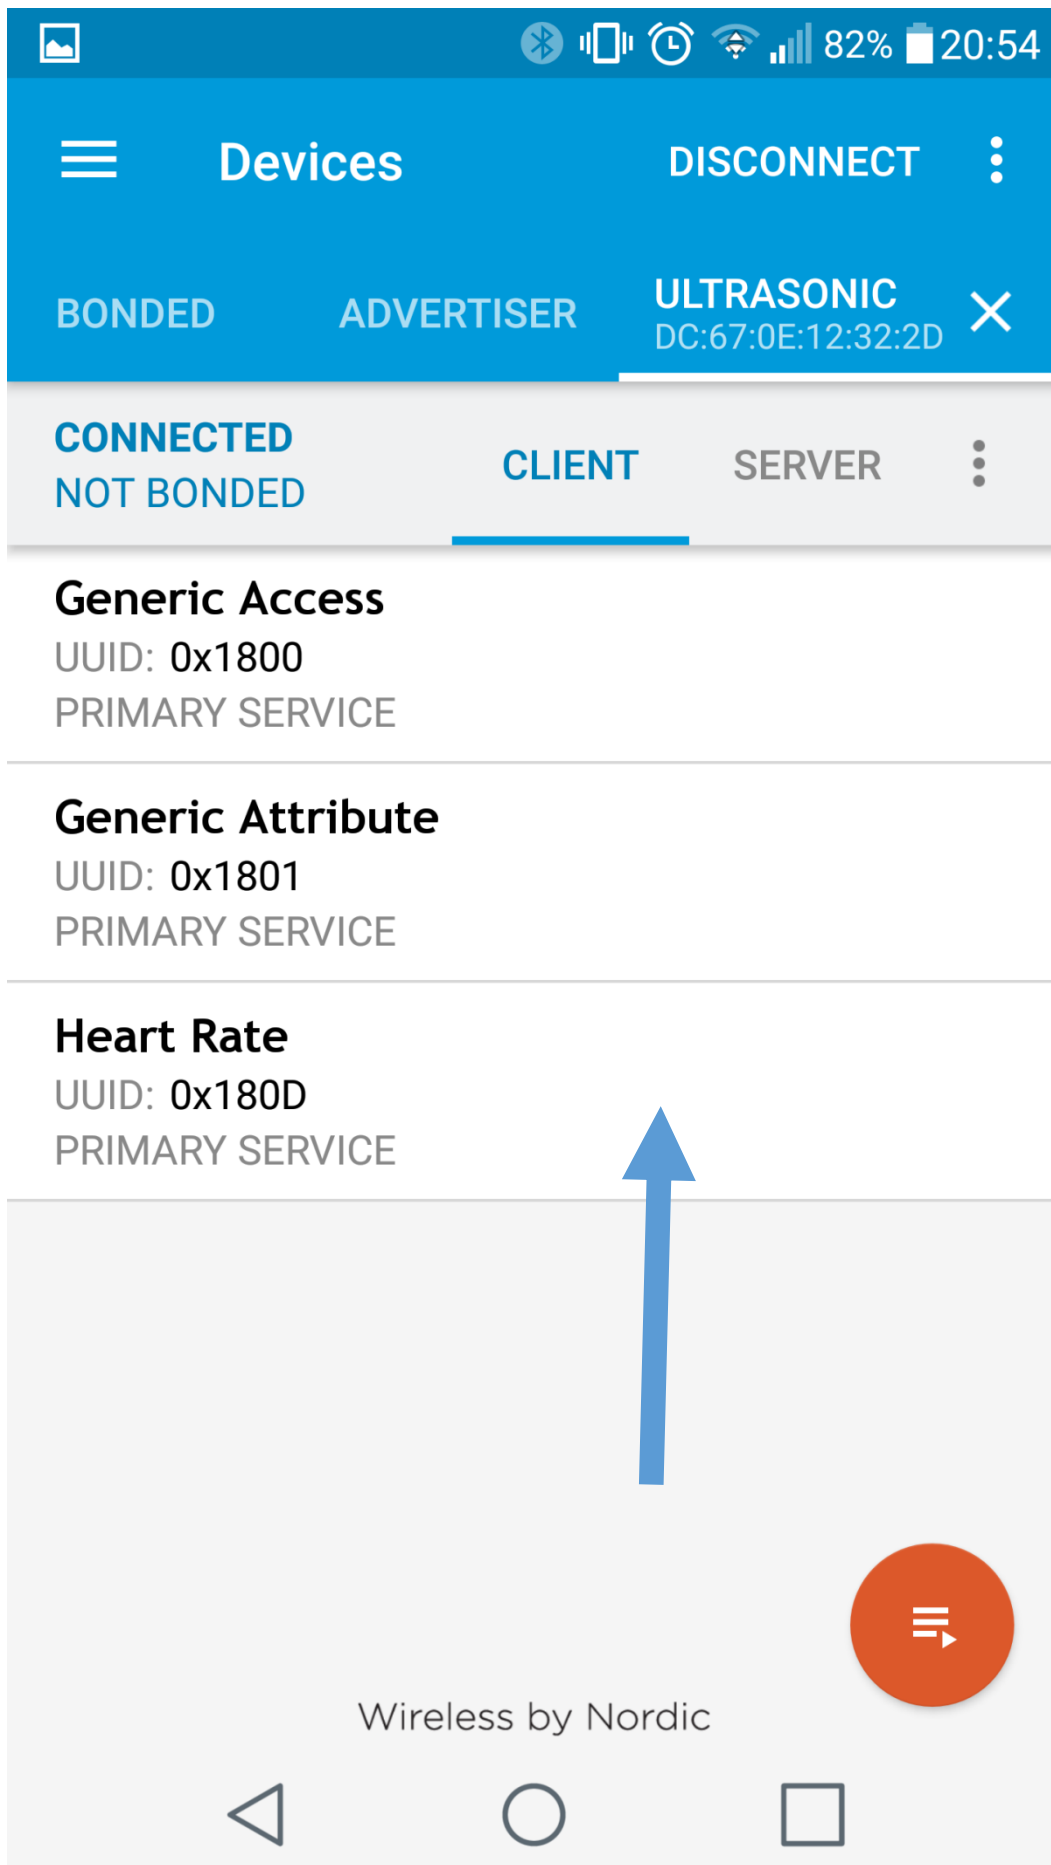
82% 20:54

Devices DISCONNECT

BONDED ADVERTISER ULTRASONIC DC:67:0E:12:32:2D

CONNECTED
NOT BONDED
CLIENT SERVER

Generic Access
UUID: 0x1800
PRIMARY SERVICE

Generic Attribute
UUID: 0x1801
PRIMARY SERVICE

Heart Rate
UUID: 0x180D
PRIMARY SERVICE

Wireless by Nordic